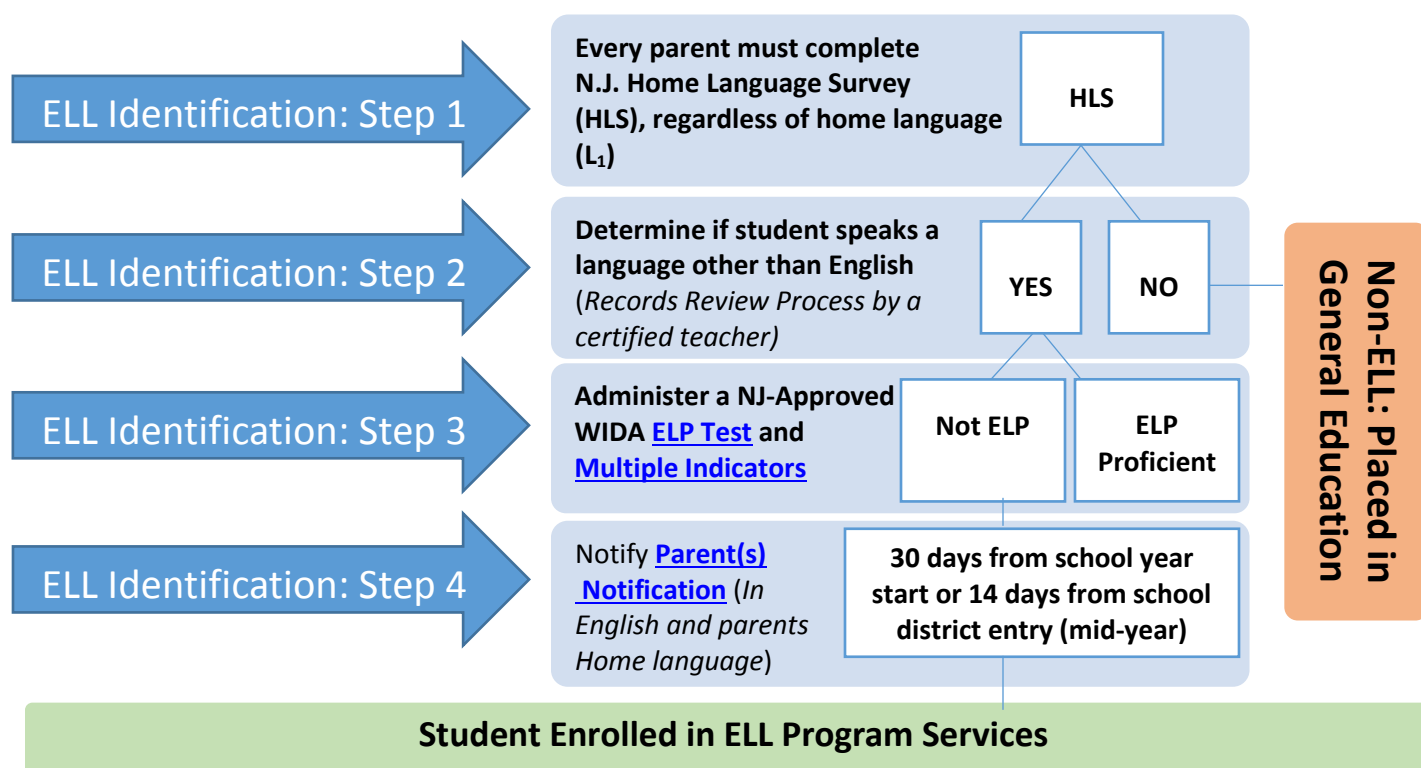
ELL Identification: Step 1

Every parent must complete N.J. Home Language Survey (HLS), regardless of home language ($L_1$)

HLS

ELL Identification: Step 2

Determine if student speaks a language other than English (*Records Review Process by a certified teacher)*

YES

NO

Non-ELL: Placed in General Education

ELL Identification: Step 3

Administer a NJ-Approved WIDA ELP Test and Multiple Indicators

Not ELP

ELP Proficient

ELL Identification: Step 4

Notify Parent(s) Notification (*In English and parents Home language*)

30 days from school year start or 14 days from school district entry (mid-year)

Student Enrolled in ELL Program Services